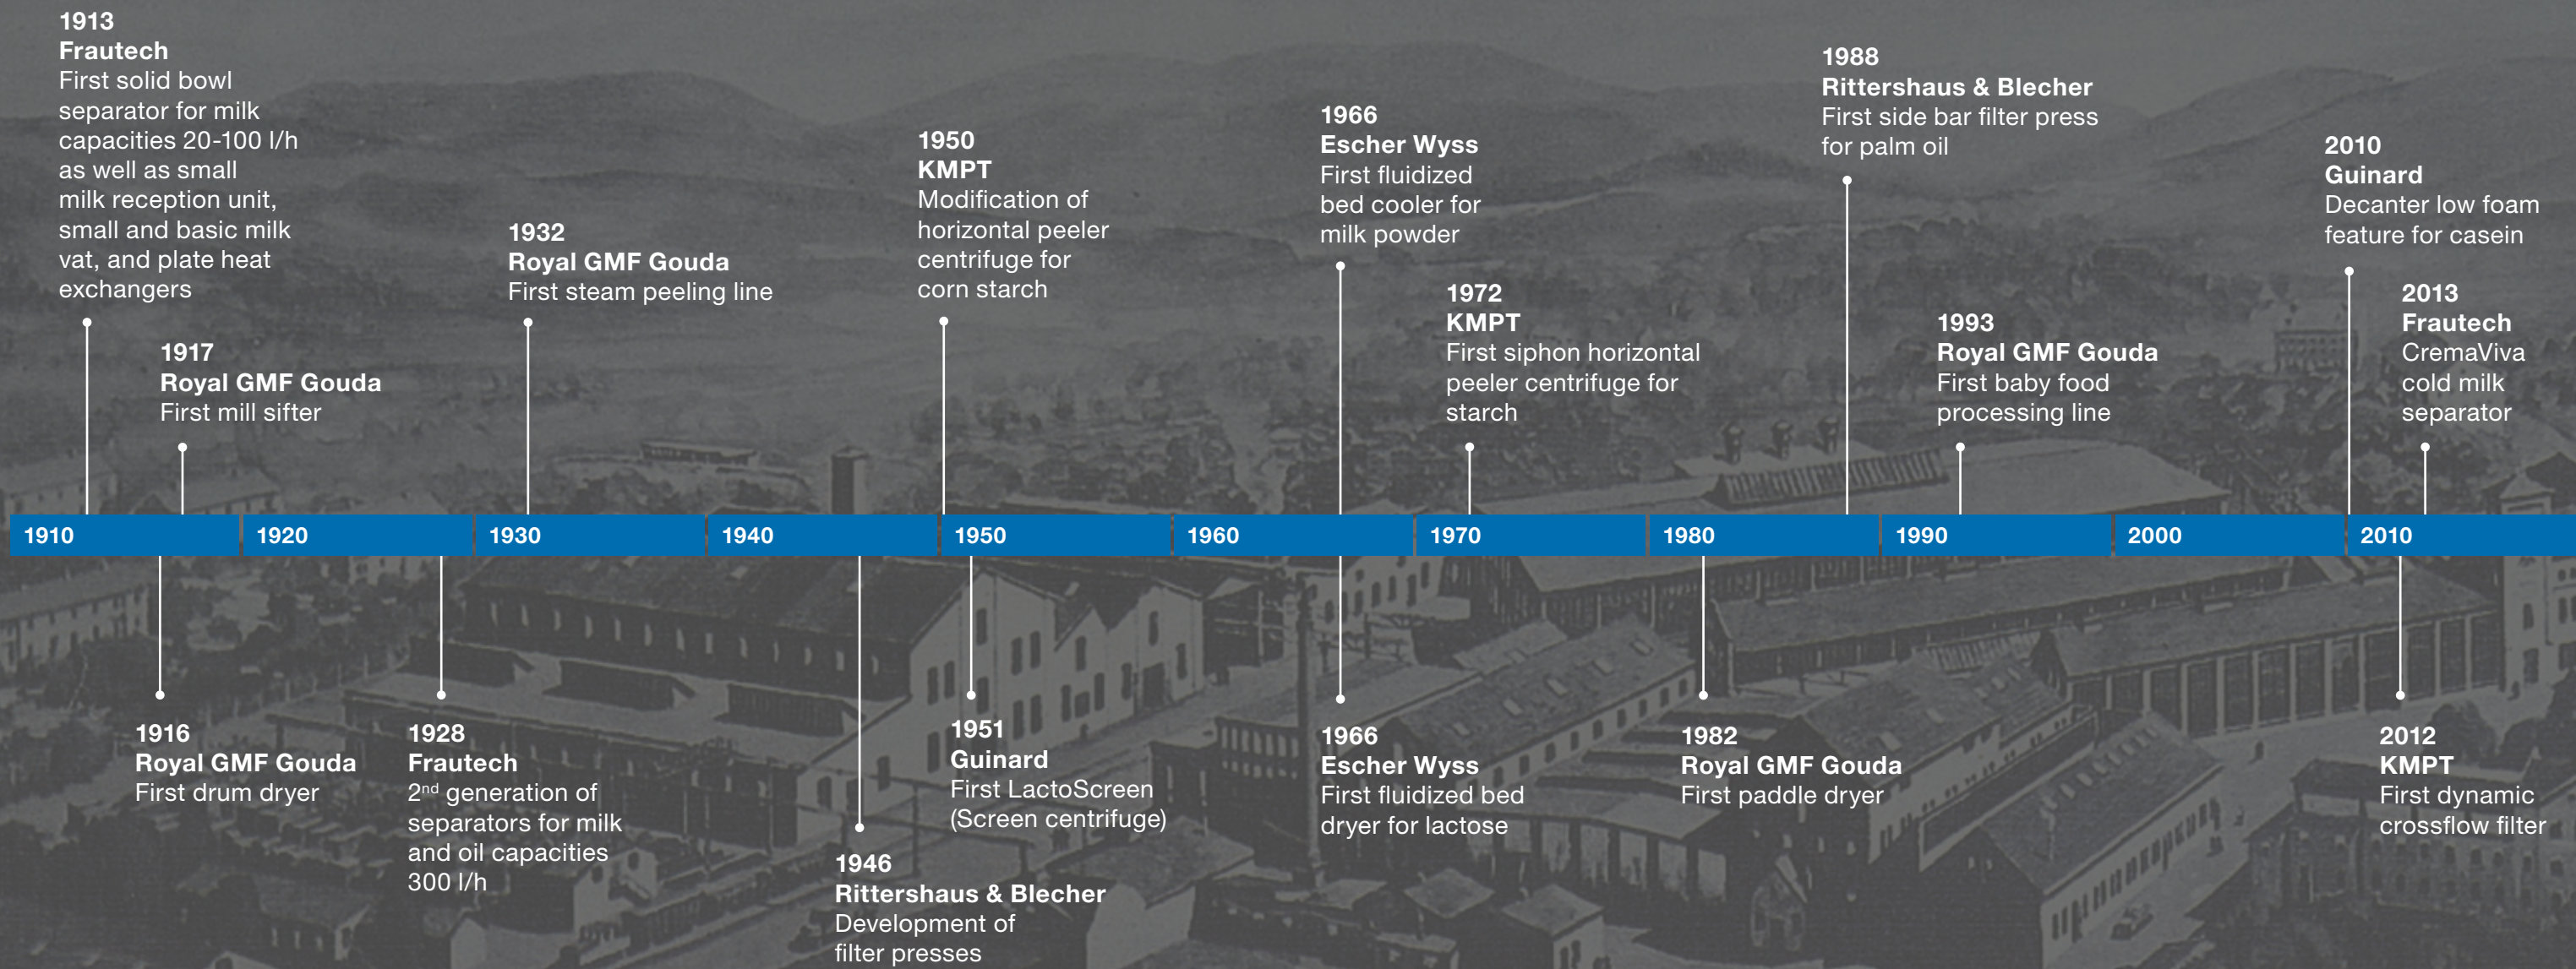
1913
Frautech
First solid bowl separator for milk capacities 20-100 l/h as well as small milk reception unit, small and basic milk vat, and plate heat exchangers

1917
Royal GMF Gouda
First mill sifter

1932
Royal GMF Gouda
First steam peeling line

1950
KMPT
Modification of horizontal peeler centrifuge for corn starch

1966
Escher Wyss
First fluidized bed cooler for milk powder

1972
KMPT
First siphon horizontal peeler centrifuge for starch

1988
Rittershaus & Blecher
First side bar filter press for palm oil

1993
Royal GMF Gouda
First baby food processing line

2010
Guinard
Decanter low foam feature for casein

2013
Frautech
CremaViva cold milk separator

1910 1920 1930 1940 1950 1960 1970 1980 1990 2000 2010

1916
Royal GMF Gouda
First drum dryer

1928
Frautech
2$^{nd}$ generation of separators for milk and oil capacities 300 l/h

1946
Rittershaus & Blecher
Development of filter presses

1951
Guinard
First LactoScreen (Screen centrifuge)

1966
Escher Wyss
First fluidized bed dryer for lactose

1982
Royal GMF Gouda
First paddle dryer

2012
KMPT
First dynamic crossflow filter